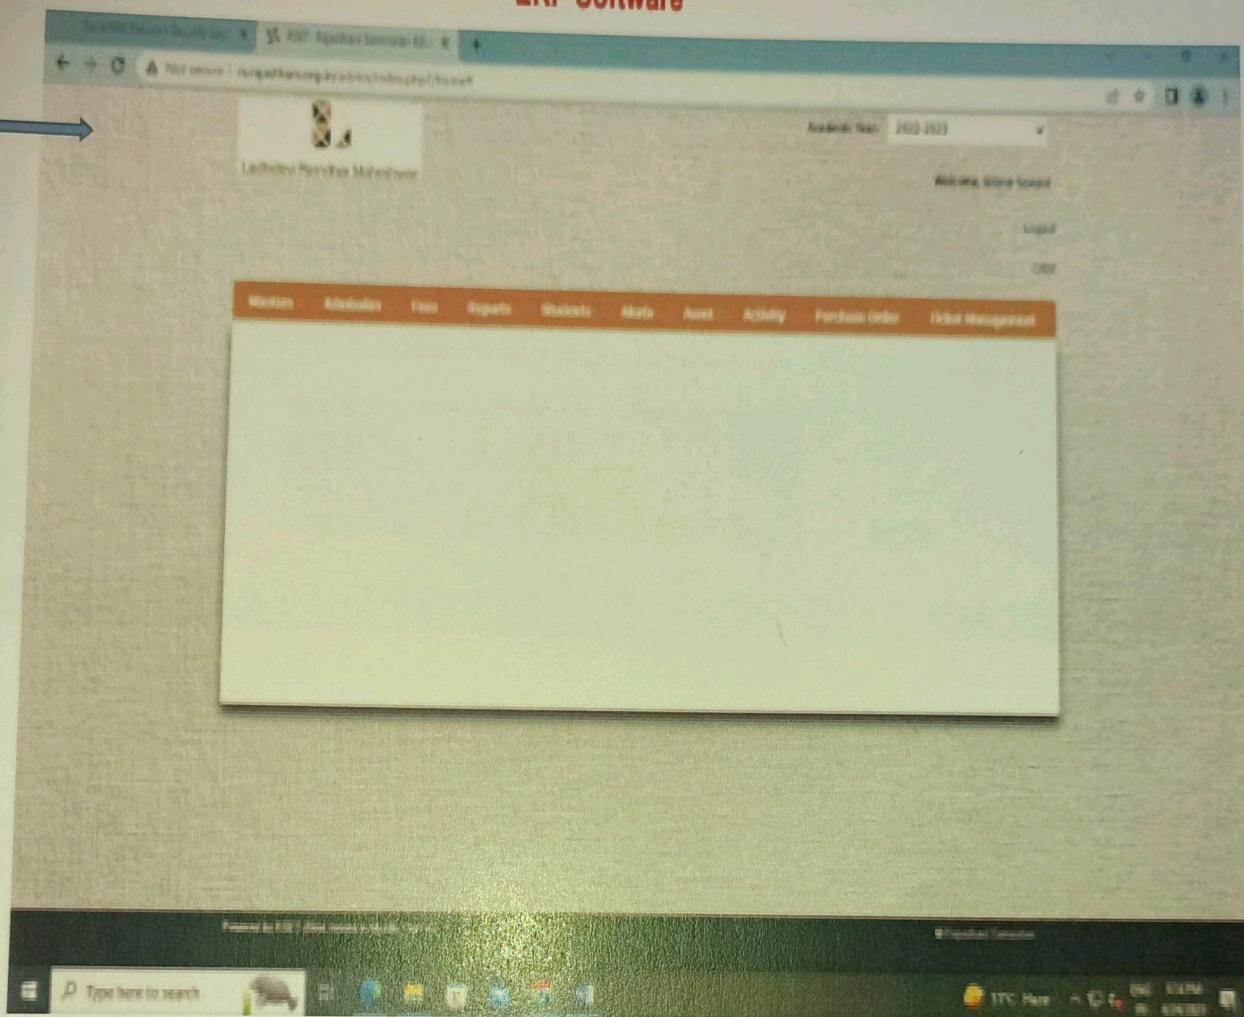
ERP Software

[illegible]
RSST - Rajasthani Sammelan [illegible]
Not secure | rs.rajasthani.org.in/admin/index.php#/home

Academic Year: 2022-2023

Lachhidevi Ramnath Maheshwari

Welcome, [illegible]

Logout

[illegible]

Masters | Admission | Fees | Reports | Students | Alerts | Asset | Activity | Purchase Order | Ticket Management

Powered by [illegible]

© Rajasthani Sammelan

Type here to search

17°C Haze